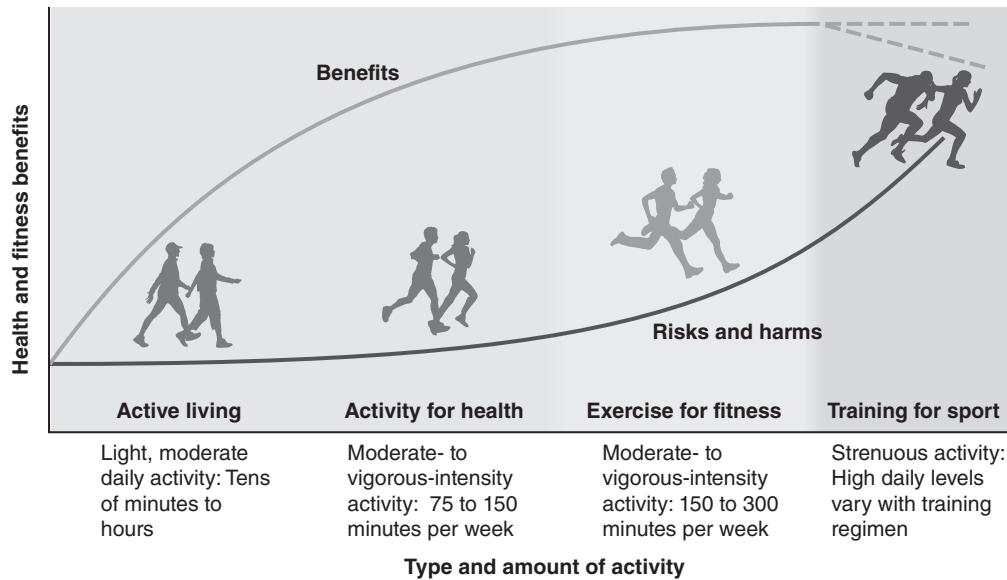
Health and fitness benefits

Benefits

Risks and harms

Active living

Activity for health

Exercise for fitness

Training for sport

Light, moderate daily activity: Tens of minutes to hours

Moderate- to vigorous-intensity activity: 75 to 150 minutes per week

Moderate- to vigorous-intensity activity: 150 to 300 minutes per week

Strenuous activity: High daily levels vary with training regimen

Type and amount of activity